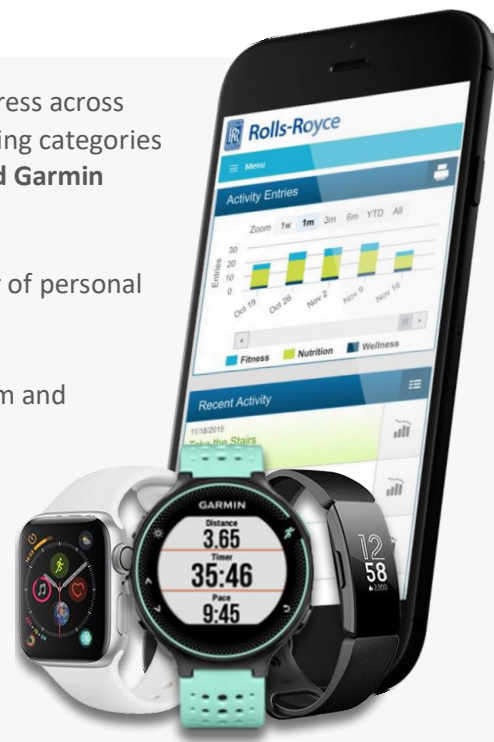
ress across
ing categories
d Garmin

of personal

m and

Rolls-Royce

Menu

Activity Entries

Zoom 1w 1m 3m 6m YTD All

Entries

30
20
10
0

Oct 19 Oct 26 Nov 2 Nov 9 Nov 16

Fitness Nutrition Wellness

Recent Activity

11/18/2015
Take the Stairs

GARMIN

Distance
3.65
Timer
35:46
Pace
9:45

12
58